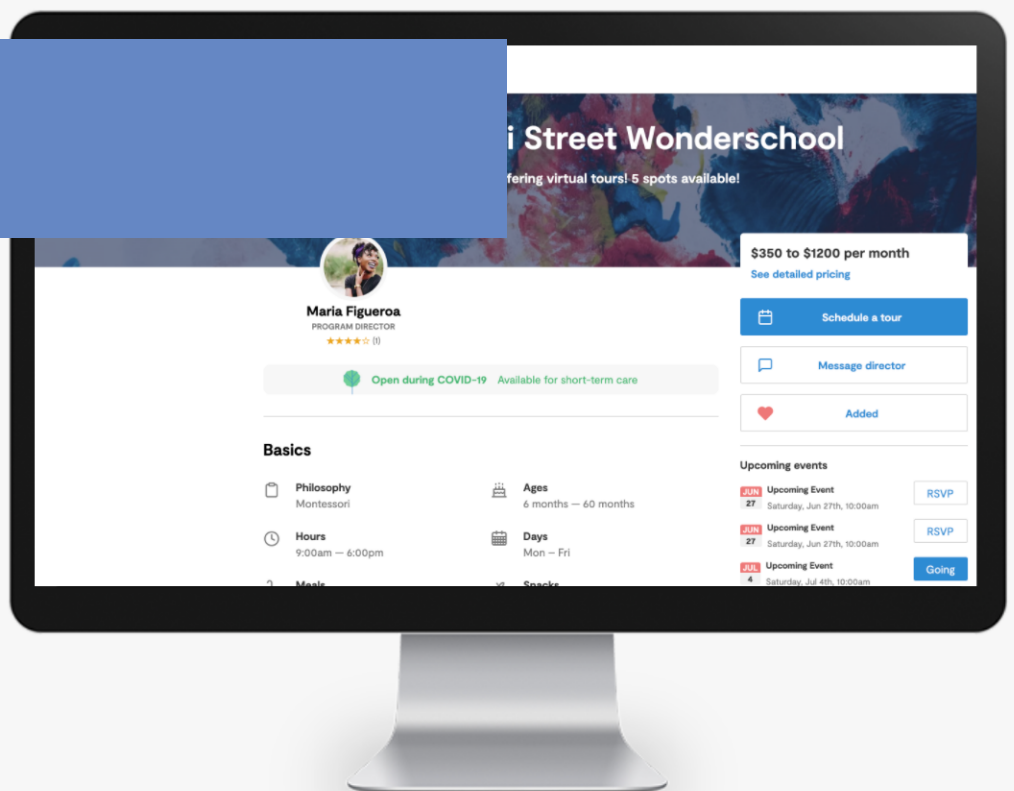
i Street Wonderschool

fering virtual tours! 5 spots available!

$350 to $1200 per month
See detailed pricing

Maria Figueroa
PROGRAM DIRECTOR
★★★★☆ (1)

Schedule a tour

Message director

Added

Open during COVID-19 Available for short-term care

Basics

Philosophy
Montessori

Ages
6 months — 60 months

Hours
9:00am — 6:00pm

Days
Mon – Fri

Meals

Snacks

Upcoming events

JUN 27 Upcoming Event
Saturday, Jun 27th, 10:00am
RSVP

JUN 27 Upcoming Event
Saturday, Jun 27th, 10:00am
RSVP

JUL 4 Upcoming Event
Saturday, Jul 4th, 10:00am
Going